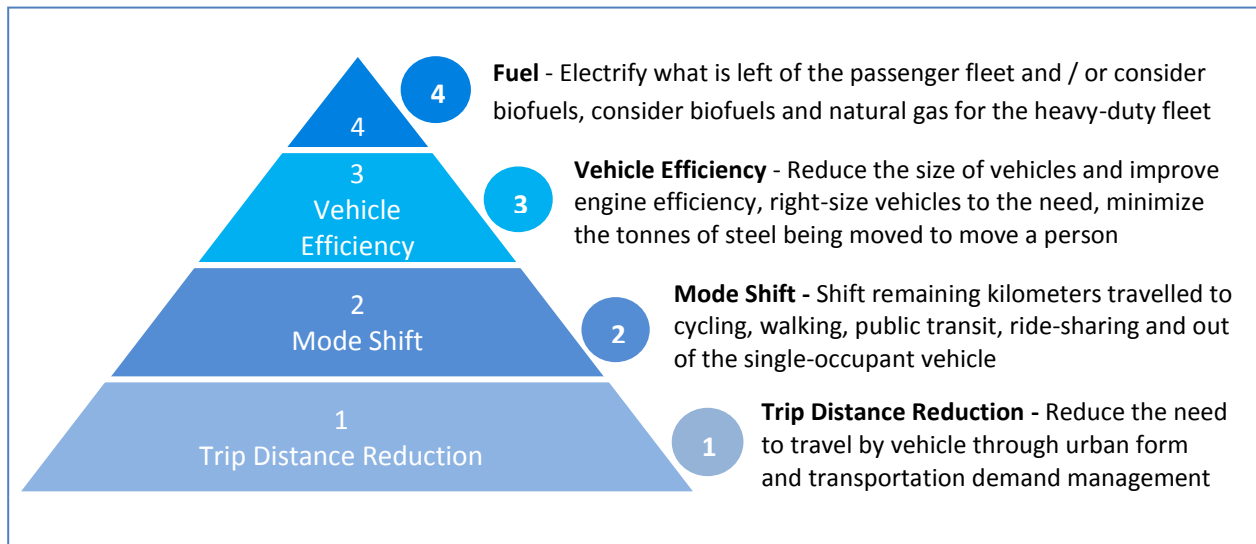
4

4

**Fuel** - Electrify what is left of the passenger fleet and / or consider biofuels, consider biofuels and natural gas for the heavy-duty fleet

3
Vehicle
Efficiency

3

**Vehicle Efficiency** - Reduce the size of vehicles and improve engine efficiency, right-size vehicles to the need, minimize the tonnes of steel being moved to move a person

2
Mode Shift

2

**Mode Shift -** Shift remaining kilometers travelled to cycling, walking, public transit, ride-sharing and out of the single-occupant vehicle

1
Trip Distance Reduction

1

**Trip Distance Reduction -** Reduce the need to travel by vehicle through urban form and transportation demand management